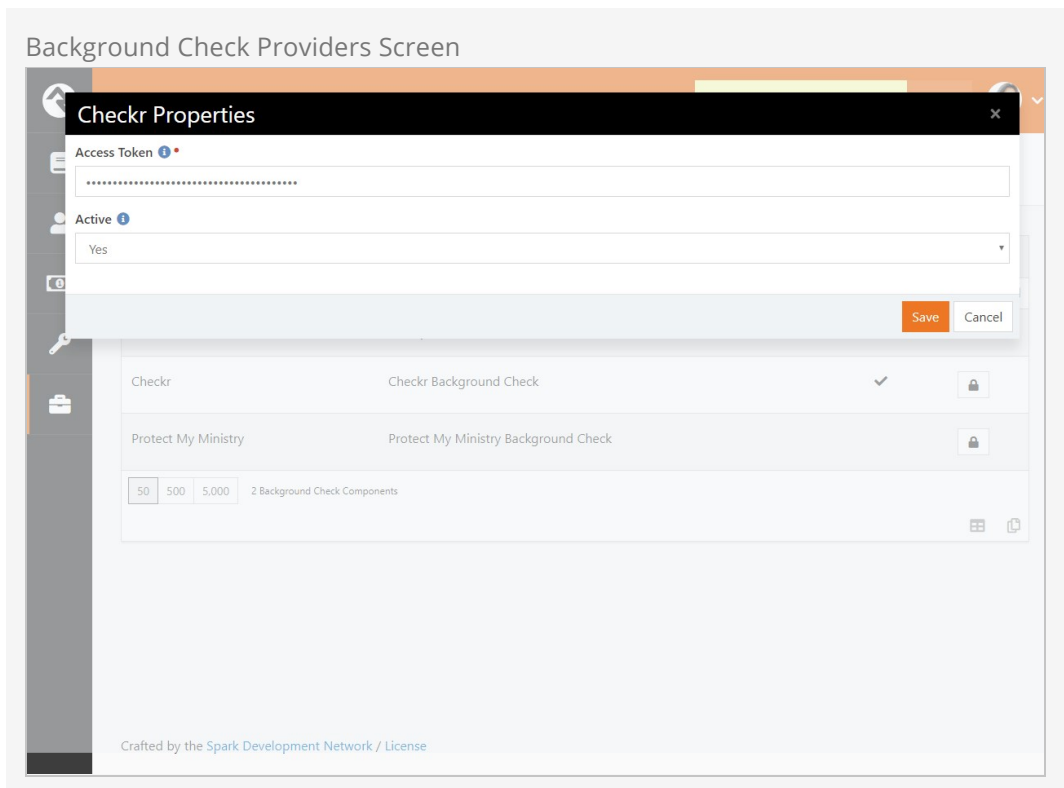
Background Check Providers Screen

Checkr Properties ×

Access Token

••••••••••••••••••••••••••••••••••••••••

Active

Yes

Save Cancel

| | | | |
|---|---|---|---|
| Checkr | Checkr Background Check | ✓ | |
| Protect My Ministry | Protect My Ministry Background Check | | |

50 500 5,000 2 Background Check Components

Crafted by the Spark Development Network / License